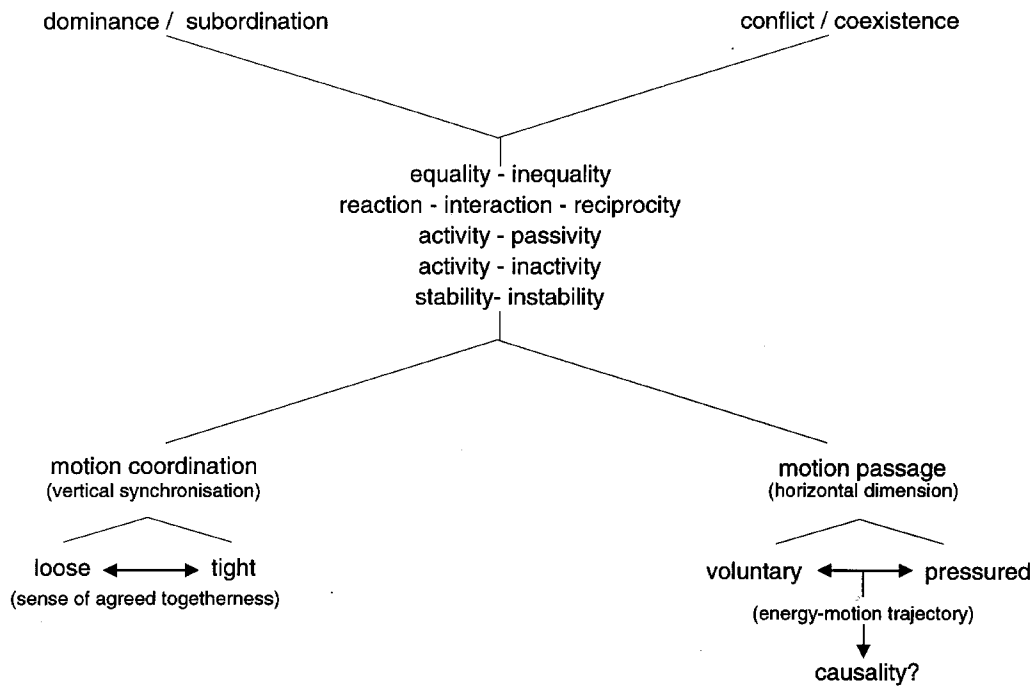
dominance / subordination

conflict / coexistence

equality - inequality
reaction - interaction - reciprocity
activity - passivity
activity - inactivity
stability- instability

motion coordination
(vertical synchronisation)

loose ⟷ tight
(sense of agreed togetherness)

motion passage
(horizontal dimension)

voluntary ⟷ pressured
(energy-motion trajectory)
causality?